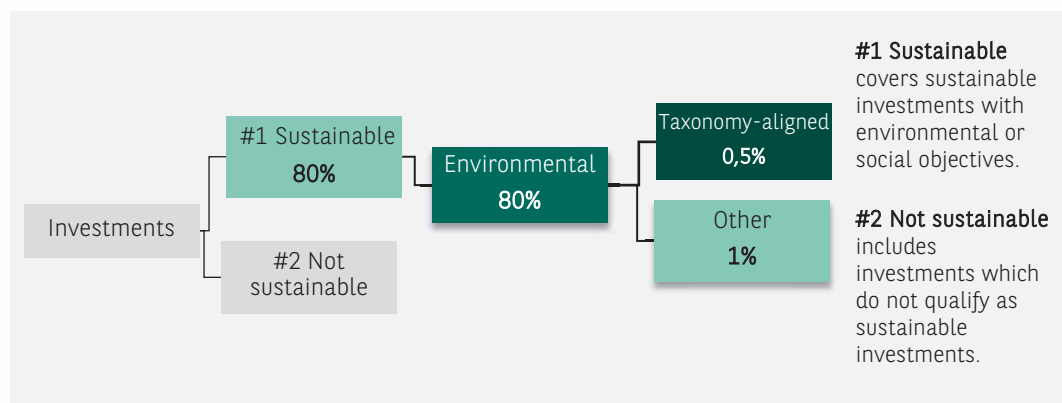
Investments

#1 Sustainable
80%

#2 Not sustainable

Environmental
80%

Taxonomy-aligned
0,5%

Other
1%

#1 Sustainable covers sustainable investments with environmental or social objectives.

#2 Not sustainable includes investments which do not qualify as sustainable investments.